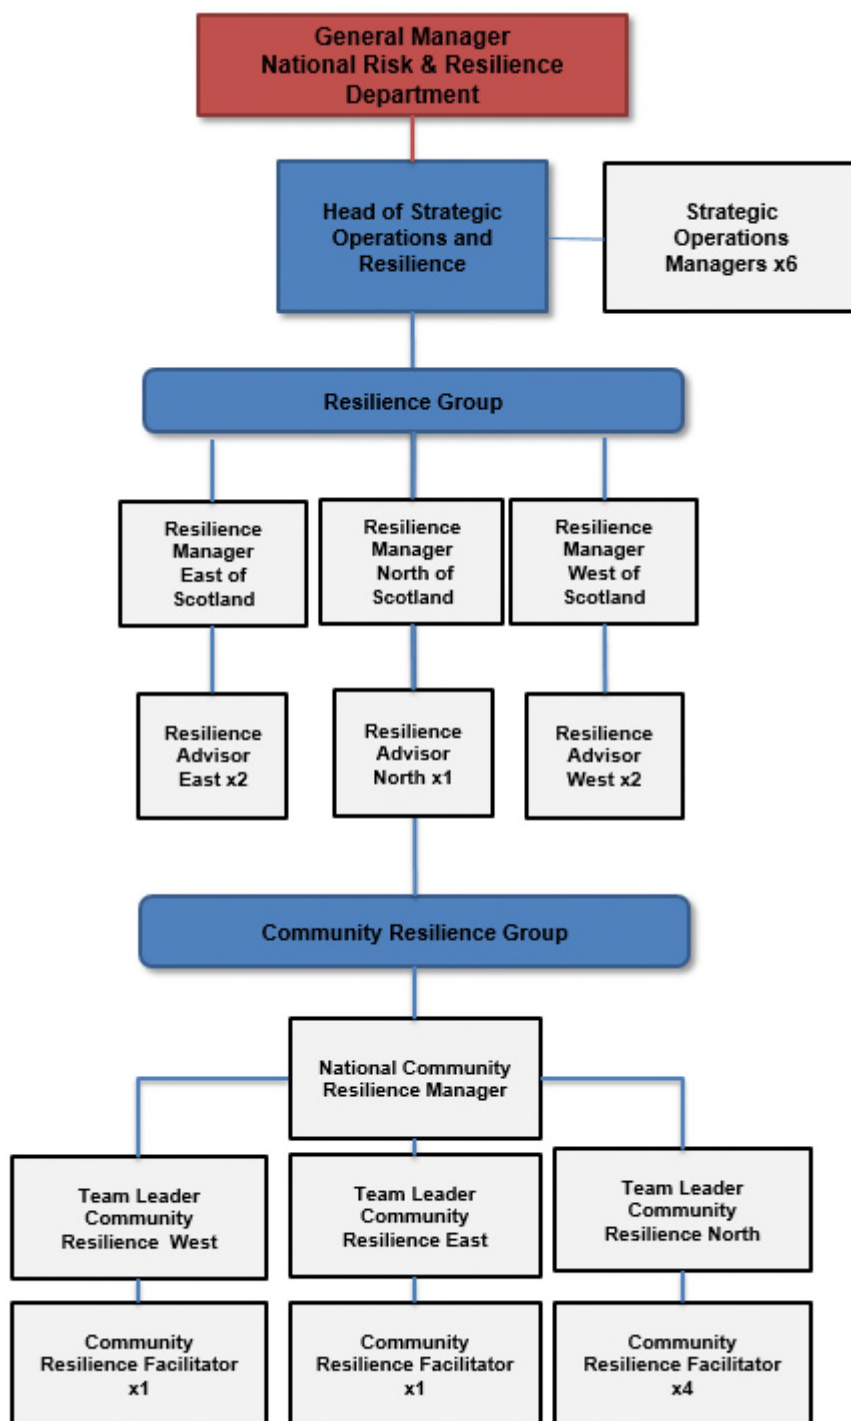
General Manager
National Risk & Resilience Department

Head of Strategic Operations and Resilience

Strategic Operations Managers x6

Resilience Group

Resilience Manager East of Scotland

Resilience Manager North of Scotland

Resilience Manager West of Scotland

Resilience Advisor East x2

Resilience Advisor North x1

Resilience Advisor West x2

Community Resilience Group

National Community Resilience Manager

Team Leader Community Resilience West

Team Leader Community Resilience East

Team Leader Community Resilience North

Community Resilience Facilitator x1

Community Resilience Facilitator x1

Community Resilience Facilitator x4